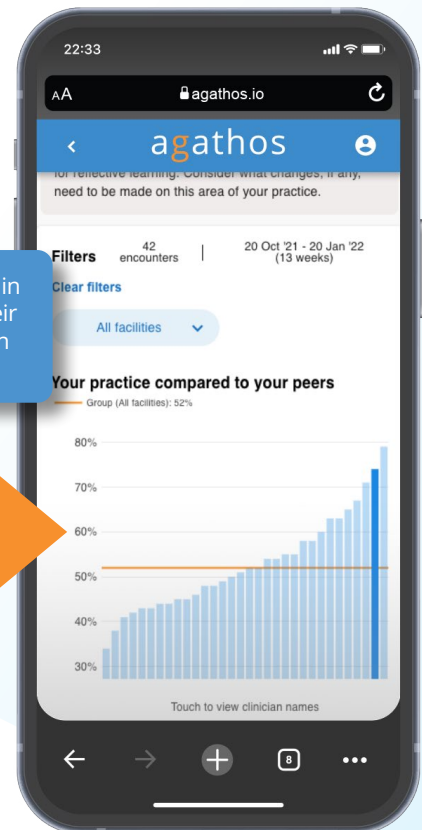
22:33

AA agathos.io

agathos

for reflective learning. Consider what changes, if any, need to be made on this area of your practice.

in
eir
n

Filters 42 encounters | 20 Oct '21 - 20 Jan '22 (13 weeks)

Clear filters

All facilities

Your practice compared to your peers

Group (All facilities): 52%

80%
70%
60%
50%
40%
30%

Touch to view clinician names

8